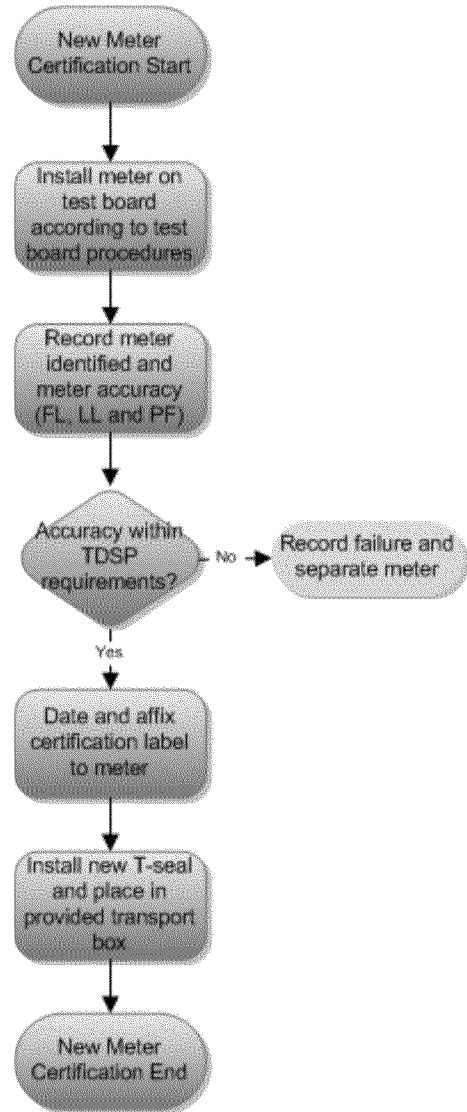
New Meter Certification Start

Install meter on test board according to test board procedures

Record meter identified and meter accuracy (FL, LL and PF)

Accuracy within TDSP requirements?

No

Record failure and separate meter

Yes

Date and affix certification label to meter

Install new T-seal and place in provided transport box

New Meter Certification End